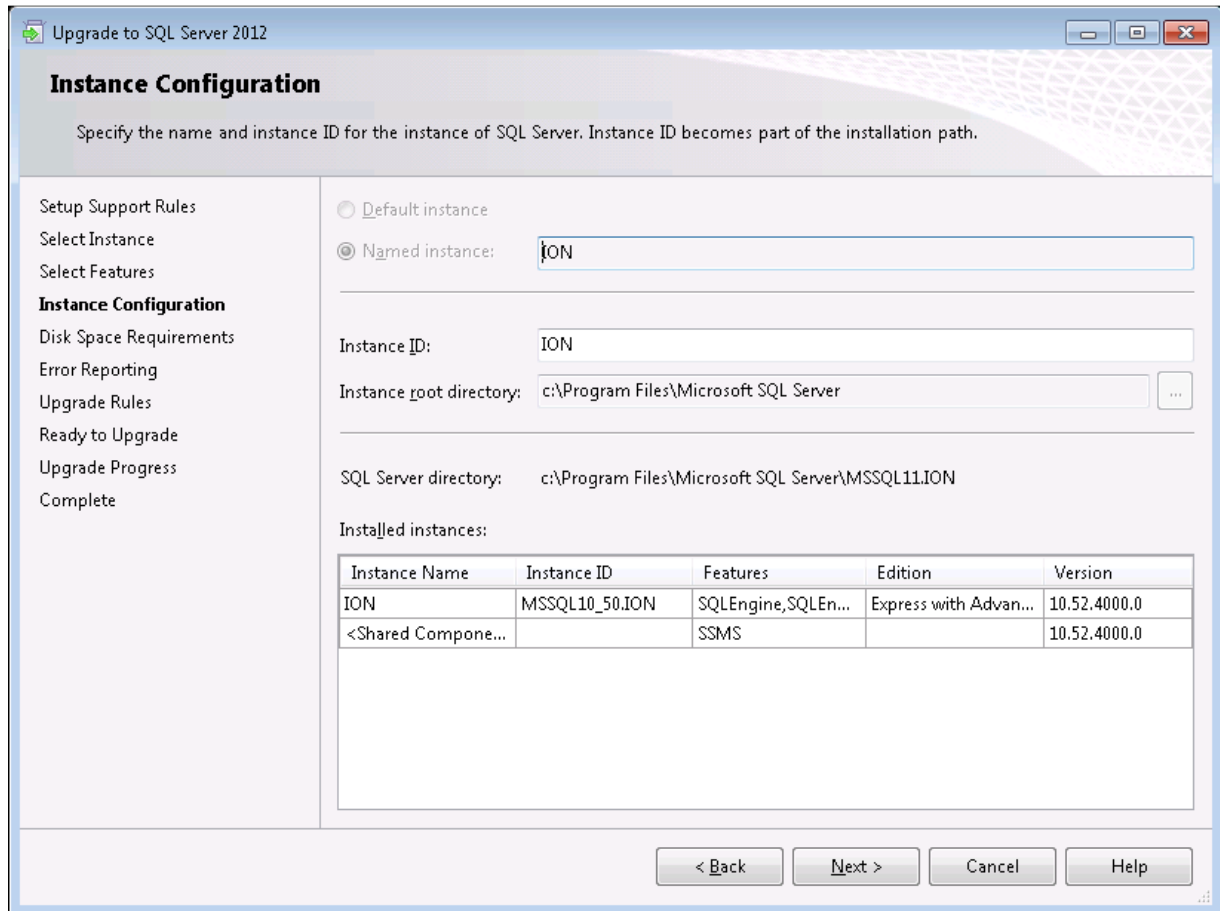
Upgrade to SQL Server 2012

Instance Configuration

Specify the name and instance ID for the instance of SQL Server. Instance ID becomes part of the installation path.

Setup Support Rules
Select Instance
Select Features
Instance Configuration
Disk Space Requirements
Error Reporting
Upgrade Rules
Ready to Upgrade
Upgrade Progress
Complete

Default instance

Named instance: ION

Instance ID: ION

Instance root directory: c:\Program Files\Microsoft SQL Server ...

SQL Server directory: c:\Program Files\Microsoft SQL Server\MSSQL11.ION

Installed instances:

| Instance Name | Instance ID | Features | Edition | Version |
|---|---|---|---|---|
| ION | MSSQL10_50.ION | SQLEngine,SQLEn... | Express with Advan... | 10.52.4000.0 |
| <Shared Compone... | | SSMS | | 10.52.4000.0 |

< Back  Next >  Cancel  Help